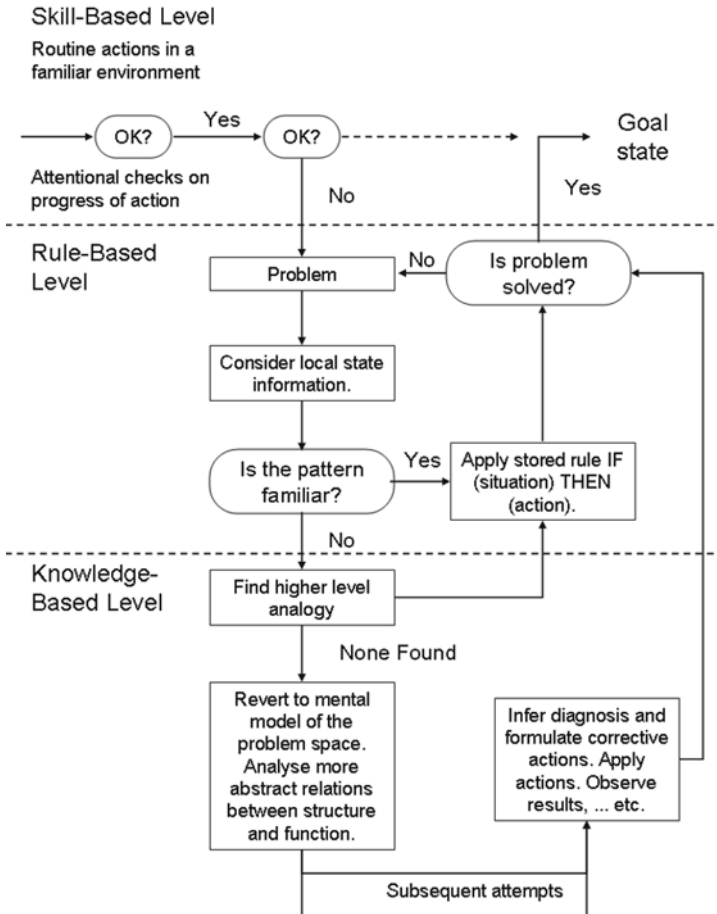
Skill-Based Level

Routine actions in a familiar environment

OK?

Yes

OK?

Goal state

Attentional checks on progress of action

No

Yes

Rule-Based Level

Problem

No

Is problem solved?

Consider local state information.

Is the pattern familiar?

Yes

Apply stored rule IF (situation) THEN (action).

No

Knowledge-Based Level

Find higher level analogy

None Found

Revert to mental model of the problem space. Analyse more abstract relations between structure and function.

Infer diagnosis and formulate corrective actions. Apply actions. Observe results, ... etc.

Subsequent attempts